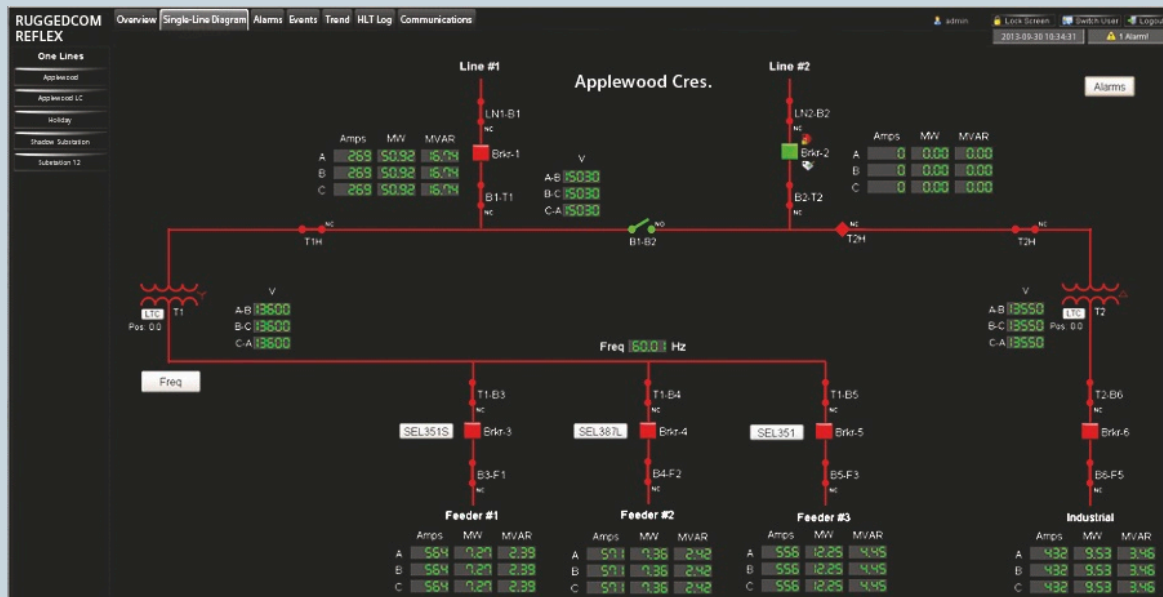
RUGGEDCOM REFLEX

Overview Single-Line Diagram Alarms Events Trend HLT Log Communications

admin Lock Screen Switch User Logout
2013-09-30 10:34:31 1 Alarm!

One Lines
Applewood
Applewood LC
Holiday
Shadow Substation
Substation 12

Applewood Cres.

Alarms

Line #1
LN1-B1
NC
Brkr-1
B1-T1
NC

| | Amps | MW | MVAR |
|---|---|---|---|
| A | 269 | 50.92 | 16.04 |
| B | 269 | 50.92 | 16.04 |
| C | 269 | 50.92 | 16.04 |

V
A-B 15030
B-C 15030
C-A 15030

Line #2
LN2-B2
NC
Brkr-2
B2-T2
NC

| | Amps | MW | MVAR |
|---|---|---|---|
| A | 0 | 0.00 | 0.00 |
| B | 0 | 0.00 | 0.00 |
| C | 0 | 0.00 | 0.00 |

T1H NC
B1-B2 NO
NC T2H
T2H NC

LTC T1
Pos: 0.0

V
A-B 13600
B-C 13600
C-A 13600

A-B 13550
B-C 13550
C-A 13550

LTC T2
Pos: 0.0

Freq 60.0 Hz

Freq

T1-B3 NC
SEL351S Brkr-3
B3-F1 NC

T1-B4 NC
SEL387L Brkr-4
B4-F2 NC

T1-B5 NC
SEL351 Brkr-5
B5-F3 NC

T2-B6 NC
Brkr-6
B6-F5 NC

Feeder #1

| | Amps | MW | MVAR |
|---|---|---|---|
| A | 564 | 7.27 | 2.39 |
| B | 564 | 7.27 | 2.39 |
| C | 564 | 7.27 | 2.39 |

Feeder #2

| | Amps | MW | MVAR |
|---|---|---|---|
| A | 571 | 7.36 | 2.42 |
| B | 571 | 7.36 | 2.42 |
| C | 571 | 7.36 | 2.42 |

Feeder #3

| | Amps | MW | MVAR |
|---|---|---|---|
| A | 556 | 12.25 | 4.45 |
| B | 556 | 12.25 | 4.45 |
| C | 556 | 12.25 | 4.45 |

Industrial

| | Amps | MW | MVAR |
|---|---|---|---|
| A | 432 | 9.53 | 3.46 |
| B | 432 | 9.53 | 3.46 |
| C | 432 | 9.53 | 3.46 |